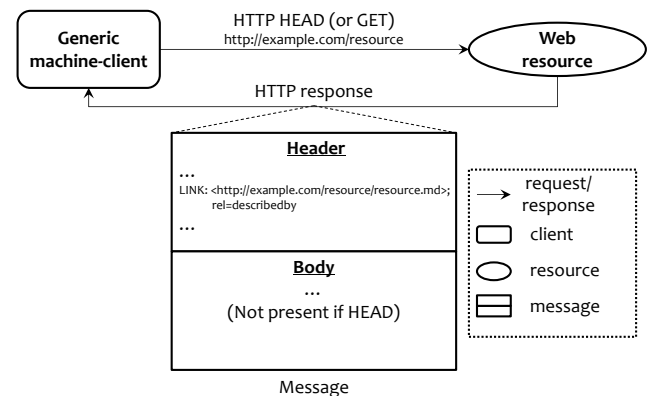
Generic machine-client

HTTP HEAD (or GET)
http://example.com/resource

Web resource

HTTP response

Header
...
LINK: <http://example.com/resource/resource.md>; rel=describedby
...

Body
...
(Not present if HEAD)

Message

request/ response
client
resource
message